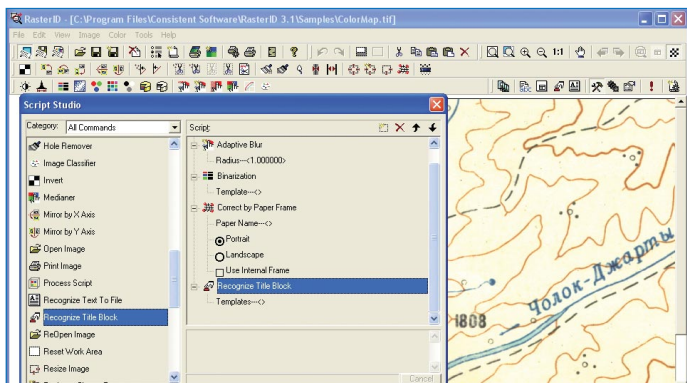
RasterID - [C:\Program Files\Consistent Software\RasterID 3.1\Samples\ColorMap.tif]

File Edit View Image Color Tools Help

1:1

Script Studio

Category: All Commands

Hole Remover
Image Classifier
Invert
Medianer
Mirror by X Axis
Mirror by Y Axis
Open Image
Print Image
Process Script
Recognize Text To File
Recognize Title Block
ReOpen Image
Reset Work Area
Resize Image

Script:

Adaptive Blur
Radius---<1.000000>
Binarization
Template---<>
Correct by Paper Frame
Paper Name---<>
Portrait
Landscape
Use Internal Frame
Recognize Title Block
Templates---<>

Cancel

Чолок-Джарты

1808